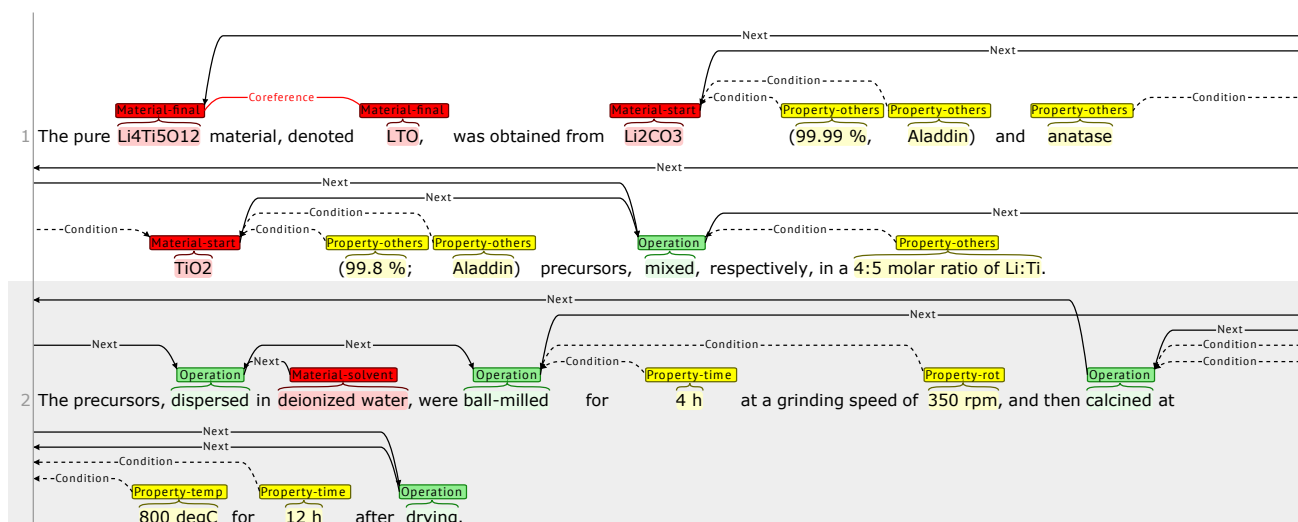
Next
Next
Condition
Material-final Coreference Material-final Material-start Condition Property-others Property-others Property-others Condition
1 The pure Li4Ti5O12 material, denoted LTO, was obtained from Li2CO3 (99.99 %, Aladdin) and anatase

Next
Next
Next
Condition
Next
Condition Material-start Condition Property-others Property-others Operation Condition Property-others
TiO2 (99.8 %; Aladdin) precursors, mixed, respectively, in a 4:5 molar ratio of Li:Ti.

Next
Next
Next
Next Next Condition Condition
Next Condition Condition
Operation Material-solvent Operation Property-time Property-rot Operation
2 The precursors, dispersed in deionized water, were ball-milled for 4 h at a grinding speed of 350 rpm, and then calcined at

Next
Next
Condition
Condition Property-temp Property-time Operation
800 degC for 12 h after drying.